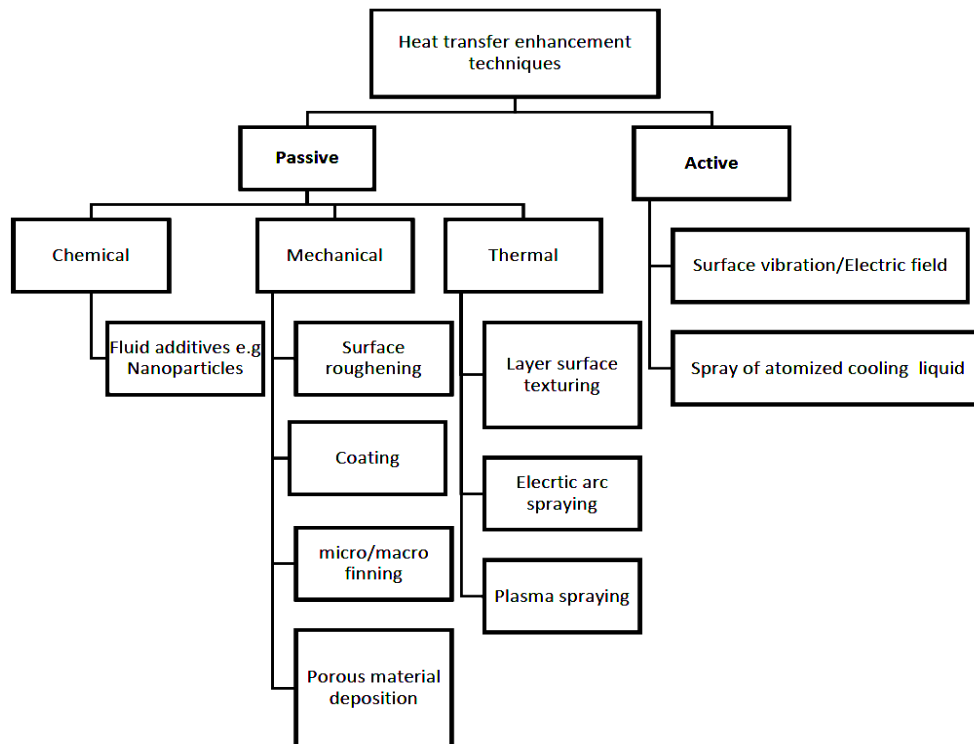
Heat transfer enhancement techniques

Passive

Active

Chemical

Mechanical

Thermal

Fluid additives e.g Nanoparticles

Surface roughening

Coating

micro/macro finning

Porous material deposition

Layer surface texturing

Elecrtic arc spraying

Plasma spraying

Surface vibration/Electric field

Spray of atomized cooling liquid